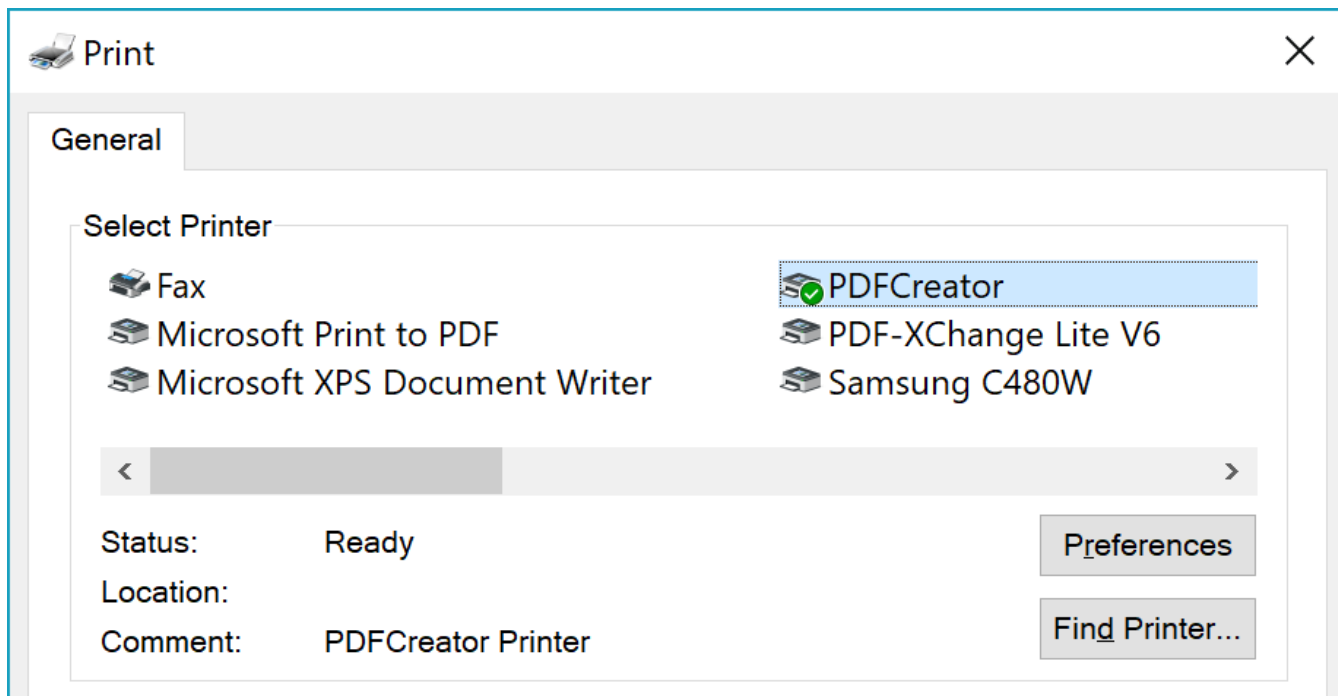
Print

General

Select Printer

Fax
Microsoft Print to PDF
Microsoft XPS Document Writer

PDFCreator
PDF-XChange Lite V6
Samsung C480W

Status: Ready
Location:
Comment: PDFCreator Printer

Preferences

Find Printer...